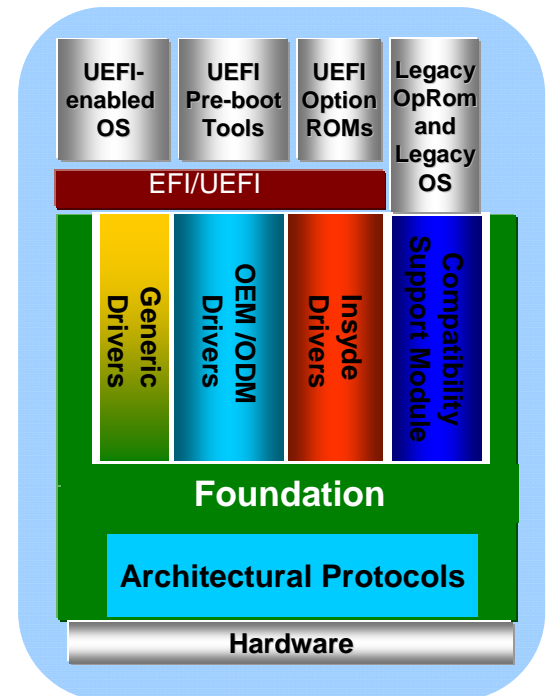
UEFI-enabled OS

UEFI Pre-boot Tools

UEFI Option ROMs

Legacy OpRom and Legacy OS

EFI/UEFI

Generic Drivers

OEM /ODM Drivers

Insyde Drivers

Compatibility Support Module

Foundation

Architectural Protocols

Hardware